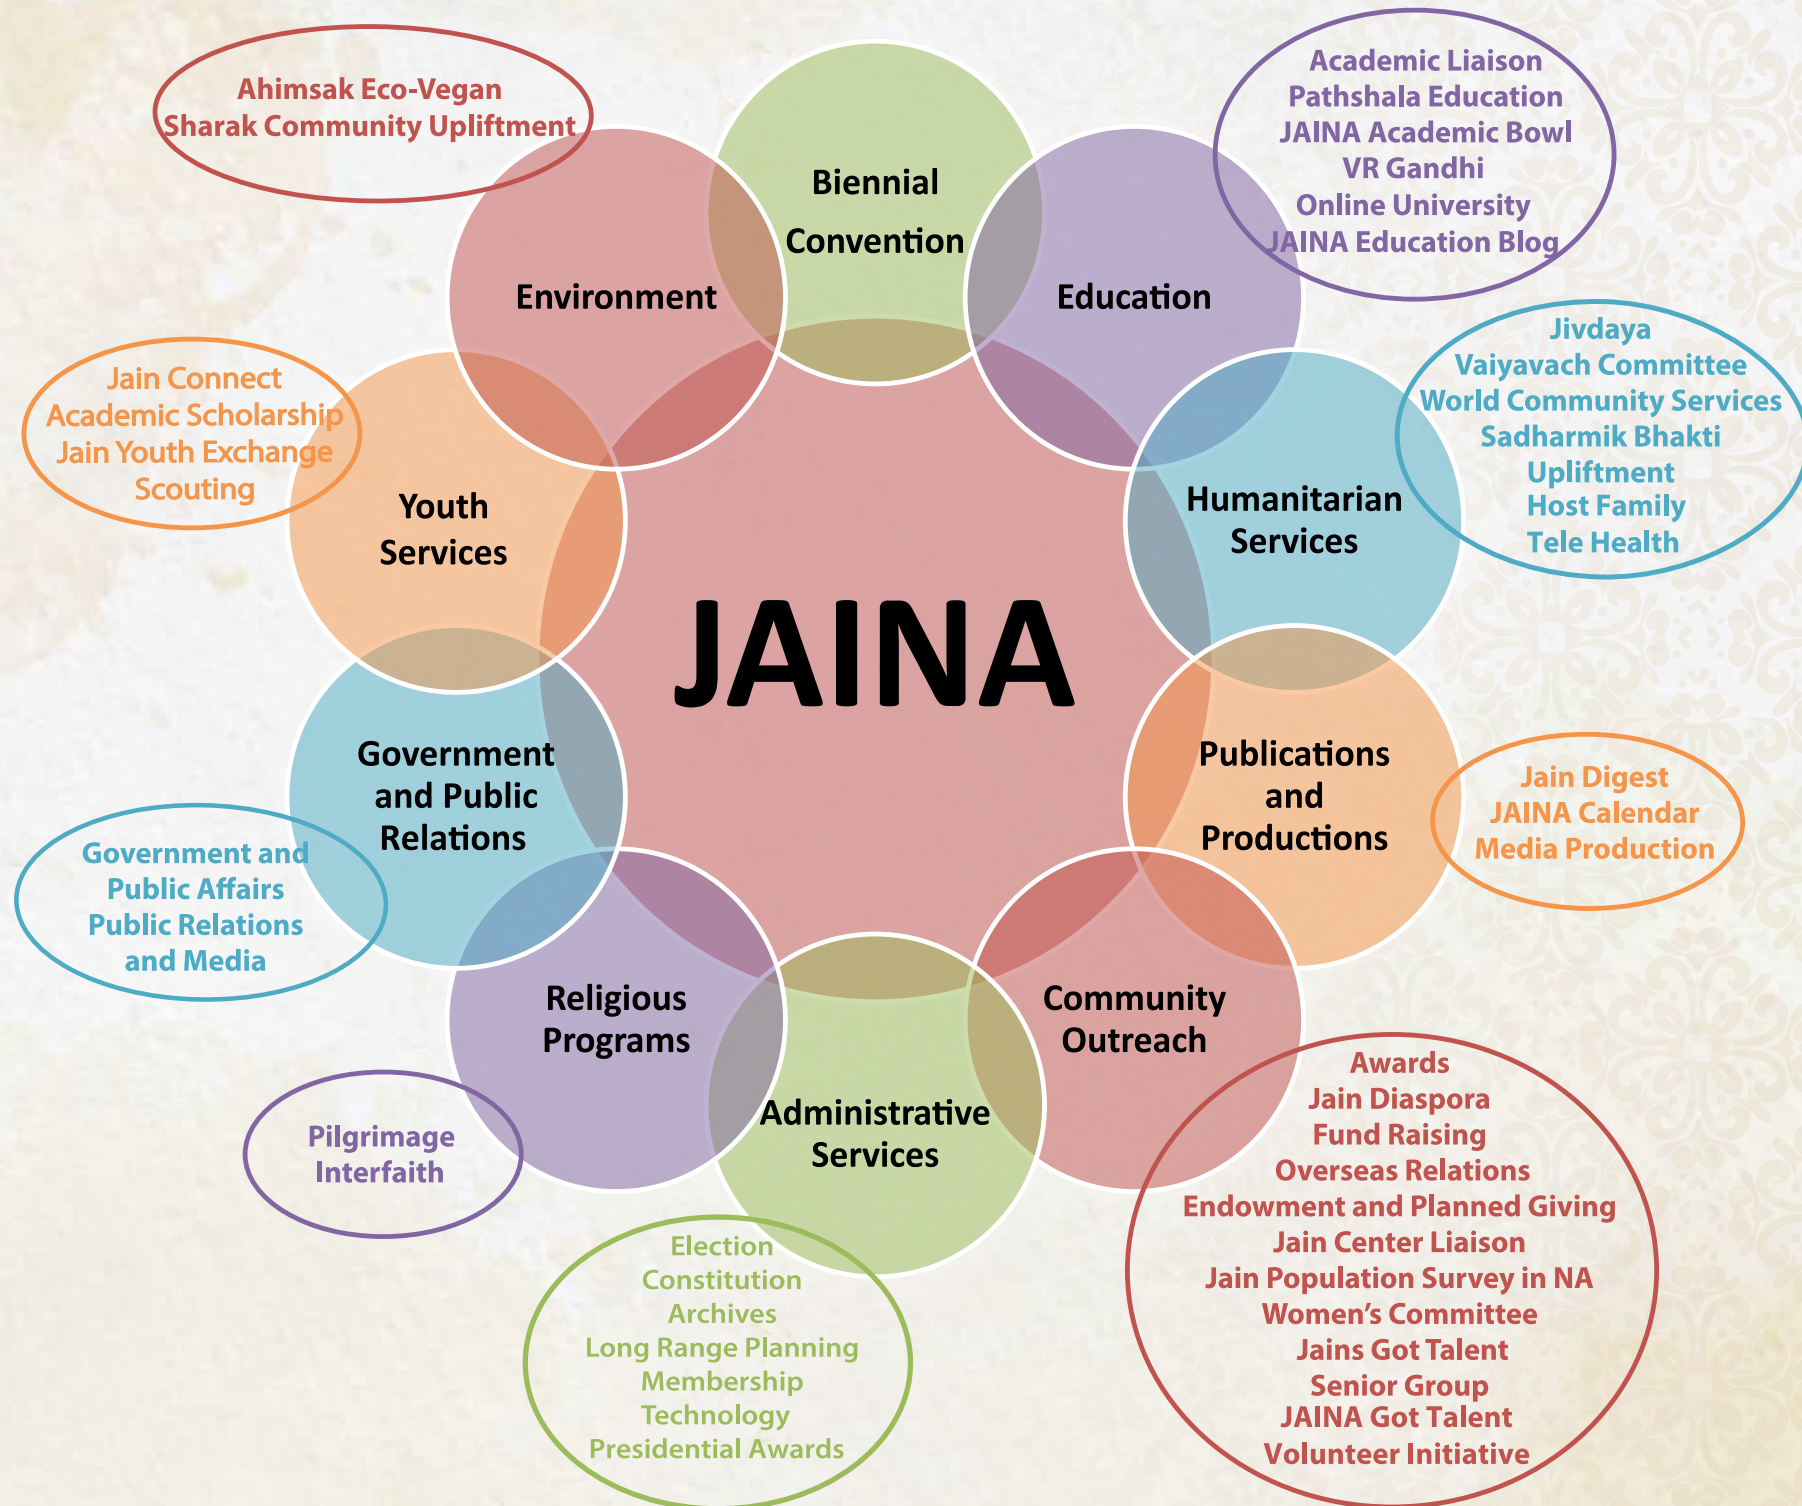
Ahimsak Eco-Vegan
Sharak Community Upliftment

Biennial Convention

Academic Liaison
Pathshala Education
JAINA Academic Bowl
VR Gandhi
Online University
JAINA Education Blog

Environment

Education

Jain Connect
Academic Scholarship
Jain Youth Exchange
Scouting

Jivdaya
Vaiyavach Committee
World Community Services
Sadharmik Bhakti
Upliftment
Host Family
Tele Health

Youth Services

Humanitarian Services

JAINA

Government and Public Relations

Publications and Productions

Jain Digest
JAINA Calendar
Media Production

Government and Public Affairs
Public Relations and Media

Religious Programs

Community Outreach

Administrative Services

Pilgrimage
Interfaith

Awards
Jain Diaspora
Fund Raising
Overseas Relations
Endowment and Planned Giving
Jain Center Liaison
Jain Population Survey in NA
Women's Committee
Jains Got Talent
Senior Group
JAINA Got Talent
Volunteer Initiative

Election
Constitution
Archives
Long Range Planning
Membership
Technology
Presidential Awards